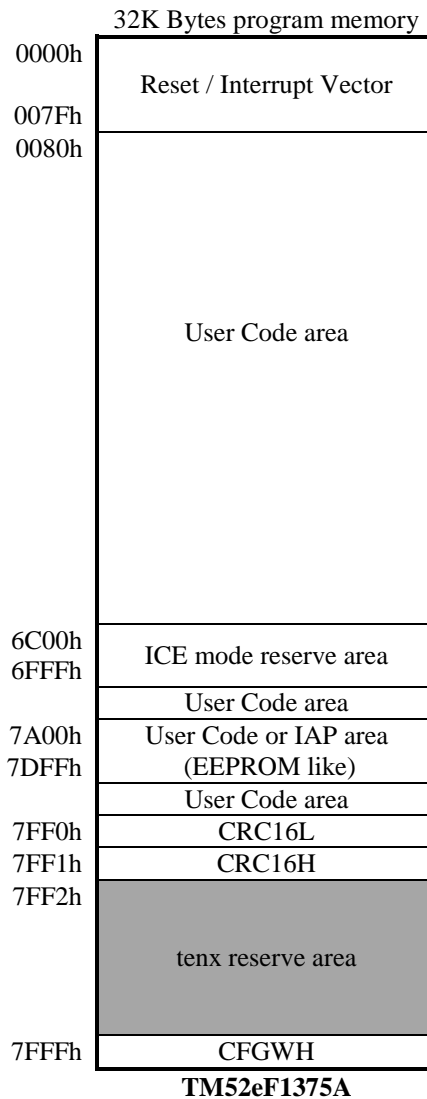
32K Bytes program memory

0000h
Reset / Interrupt Vector
007Fh
0080h

User Code area

6C00h
ICE mode reserve area
6FFFh

User Code area

7A00h
User Code or IAP area (EEPROM like)
7DFFh

User Code area

7FF0h CRC16L

7FF1h CRC16H

7FF2h

tenx reserve area

7FFFh CFGWH

**TM52eF1375A**